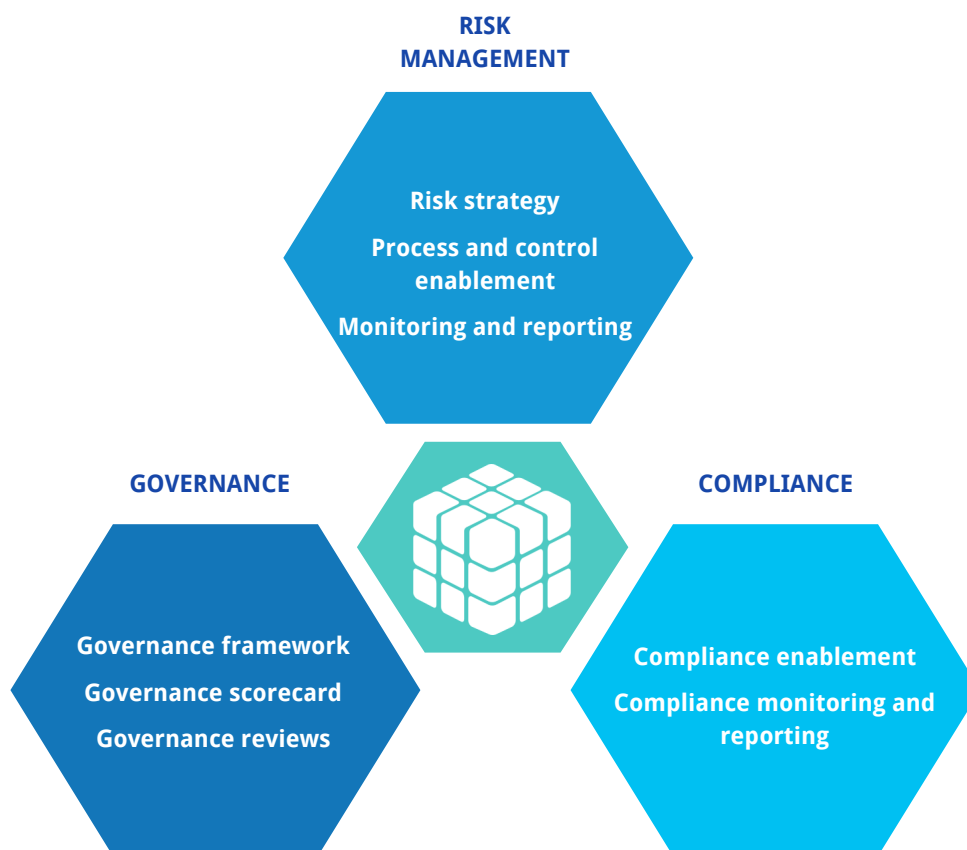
RISK MANAGEMENT

Risk strategy

Process and control enablement

Monitoring and reporting

GOVERNANCE

Governance framework

Governance scorecard

Governance reviews

COMPLIANCE

Compliance enablement

Compliance monitoring and reporting